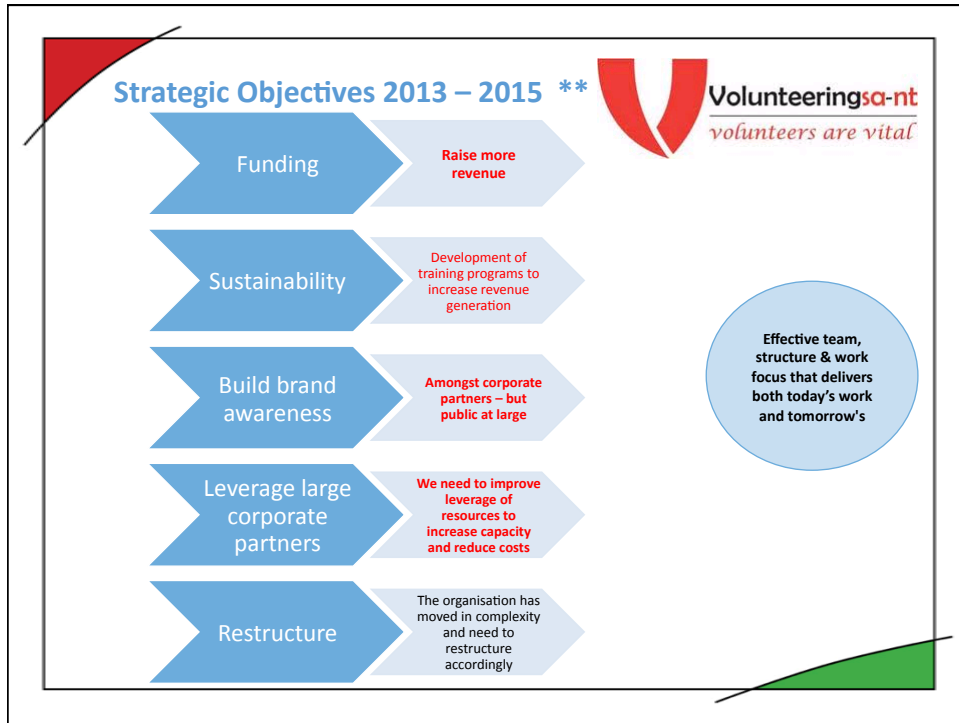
Strategic Objectives 2013 – 2015 **

Volunteeringsa-nt
volunteers are vital

Funding

Raise more revenue

Sustainability

Development of training programs to increase revenue generation

Build brand awareness

Amongst corporate partners – but public at large

Leverage large corporate partners

We need to improve leverage of resources to increase capacity and reduce costs

Restructure

The organisation has moved in complexity and need to restructure accordingly

Effective team, structure & work focus that delivers both today's work and tomorrow's